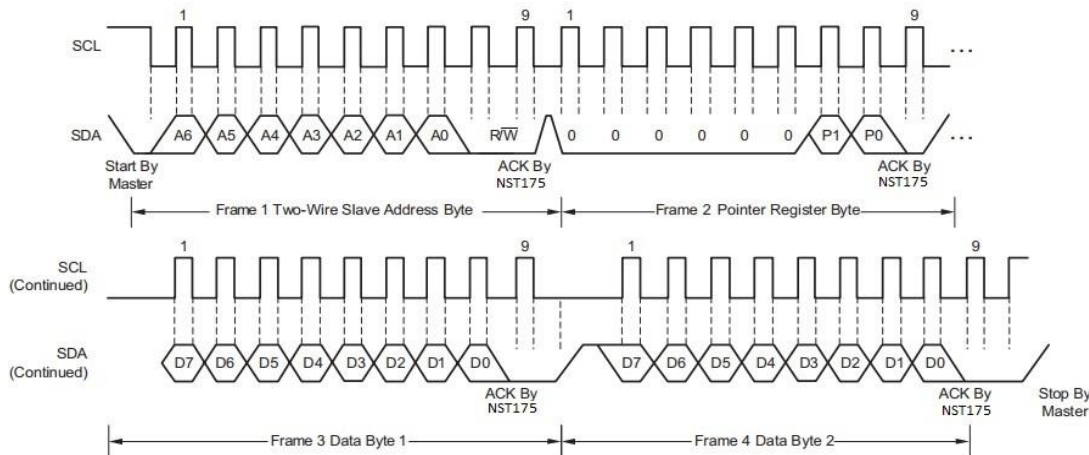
1
9
1
9
SCL
...
SDA
A6
A5
A4
A3
A2
A1
A0
$R/\overline{W}$
0
0
0
0
0
0
P1
P0
...
Start By Master
ACK By NST175
ACK By NST175
Frame 1 Two-Wire Slave Address Byte
Frame 2 Pointer Register Byte

1
9
1
9
SCL (Continued)
SDA (Continued)
D7
D6
D5
D4
D3
D2
D1
D0
D7
D6
D5
D4
D3
D2
D1
D0
ACK By NST175
ACK By NST175
Stop By Master
Frame 3 Data Byte 1
Frame 4 Data Byte 2